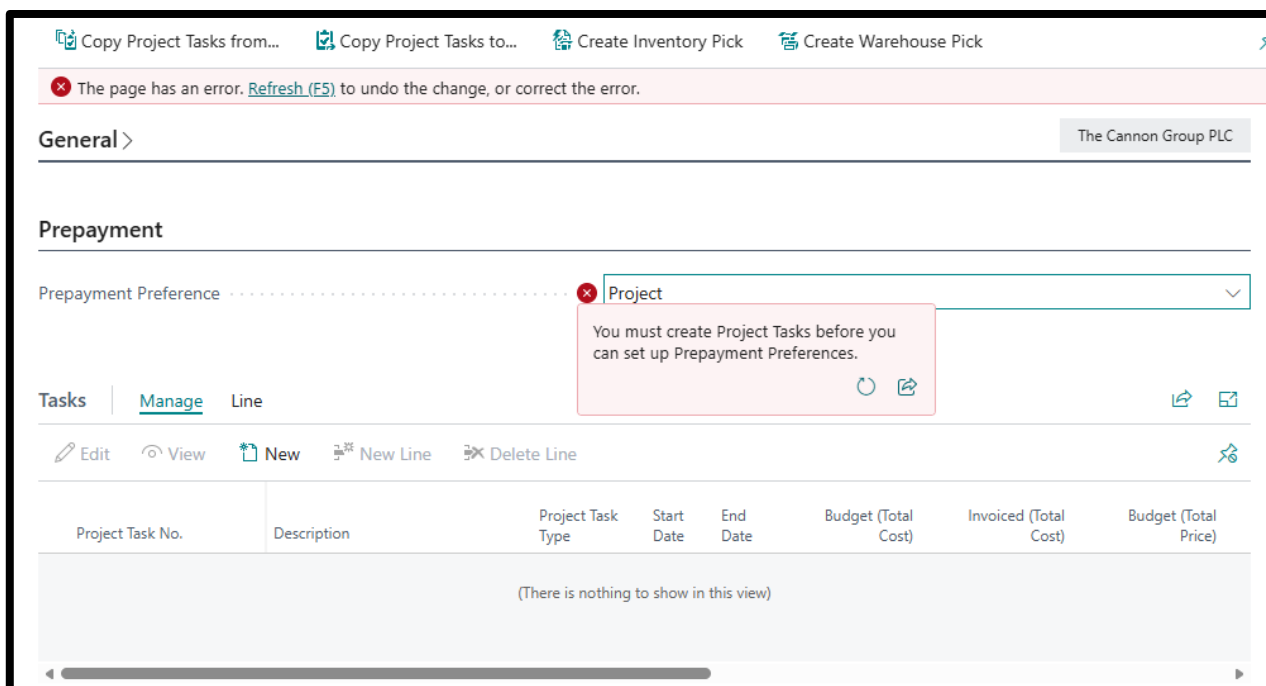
Copy Project Tasks from... Copy Project Tasks to... Create Inventory Pick Create Warehouse Pick

The page has an error. Refresh (F5) to undo the change, or correct the error.

General >

The Cannon Group PLC

Prepayment

Prepayment Preference Project

You must create Project Tasks before you can set up Prepayment Preferences.

Tasks Manage Line

Edit View New New Line Delete Line

| Project Task No. | Description | Project Task Type | Start Date | End Date | Budget (Total Cost) | Invoiced (Total Cost) | Budget (Total Price) |
|---|---|---|---|---|---|---|---|

(There is nothing to show in this view)